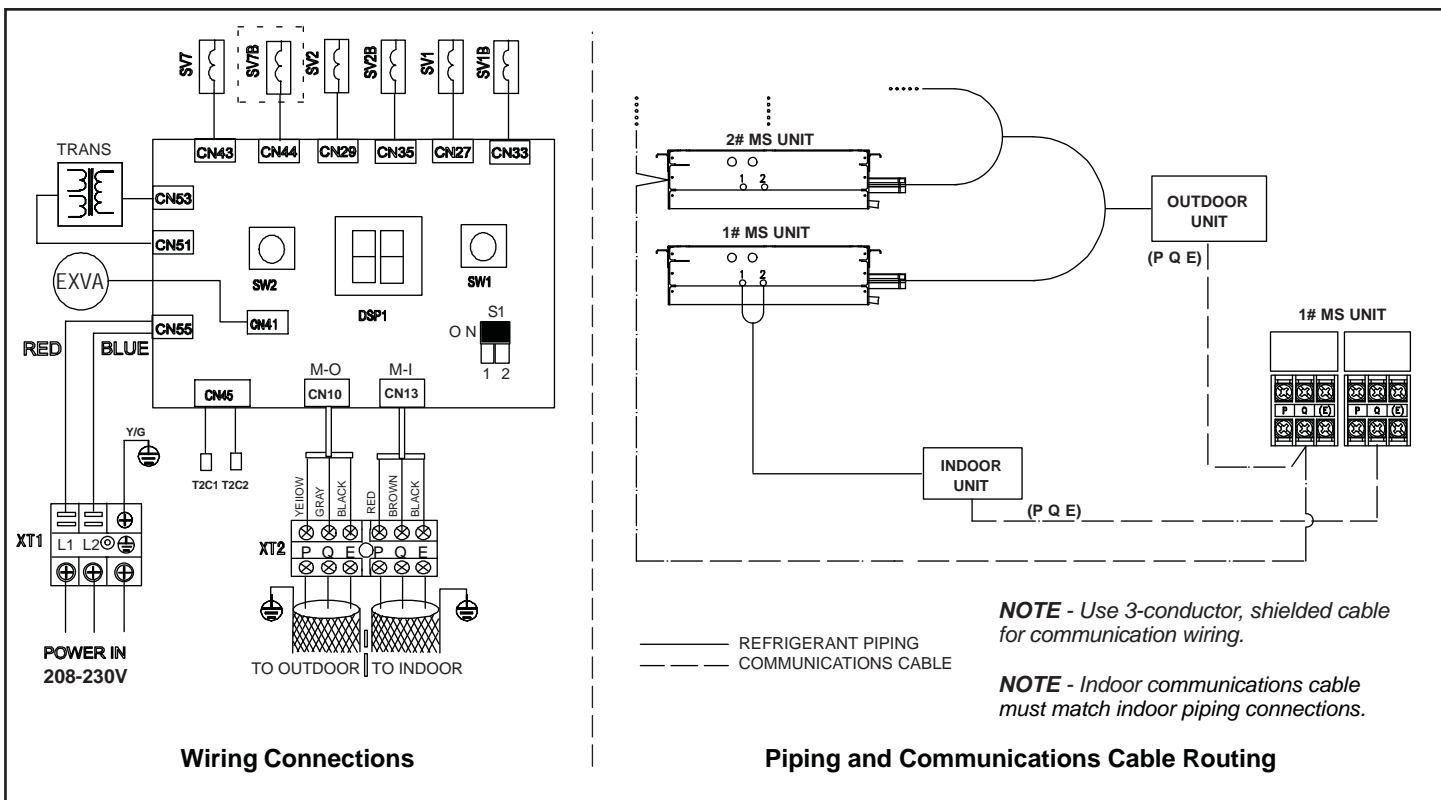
SV7 SV7B SV2 SV2B SV1 SV1B

CN43 CN44 CN29 CN35 CN27 CN33

TRANS

CN53

CN51

EXVA

SW2

DSP1

SW1

CN41

S1

ON

1 2

CN55

RED BLUE

CN45

M-O

CN10

M-I

CN13

Y/G

T2C1 T2C2

YEllOW GRAY BLACK RED BROWN BLACK

XT1 L1 L2

XT2 P Q E P Q E

POWER IN 208-230V

TO OUTDOOR TO INDOOR

Wiring Connections

2# MS UNIT

1 2

1# MS UNIT

1 2

OUTDOOR UNIT

(P Q E)

1# MS UNIT

P Q (E) P Q (E)

INDOOR UNIT

(P Q E)

REFRIGERANT PIPING

COMMUNICATIONS CABLE

***NOTE*** *- Use 3-conductor, shielded cable for communication wiring.*

***NOTE*** *- Indoor communications cable must match indoor piping connections.*

Piping and Communications Cable Routing